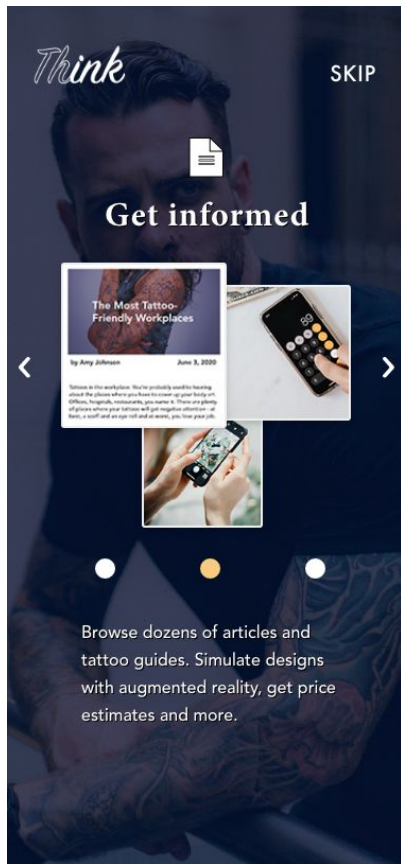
Think

SKIP

Get informed

The Most Tattoo-Friendly Workplaces

by Amy Johnson

June 3, 2020

Tattoos in the workplace. You're probably used to hearing about the places where you have to cover up your body art. Offices, hospitals, restaurants, you name it. There are plenty of places where your tattoos will get negative attention - at best, a scoff and an eye roll and at worst, you lose your job.

<

>

Browse dozens of articles and tattoo guides. Simulate designs with augmented reality, get price estimates and more.